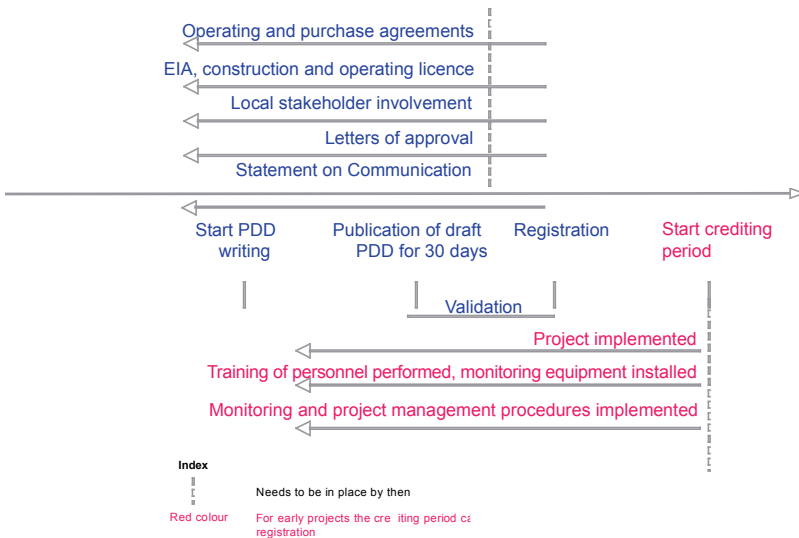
Operating and purchase agreements

EIA, construction and operating licence

Local stakeholder involvement

Letters of approval

Statement on Communication

Start PDD writing

Publication of draft PDD for 30 days

Registration

Start crediting period

Validation

Project implemented

Training of personnel performed, monitoring equipment installed

Monitoring and project management procedures implemented

Index

Needs to be in place by then

Red colour

For early projects the cre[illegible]iting period ca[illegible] registration